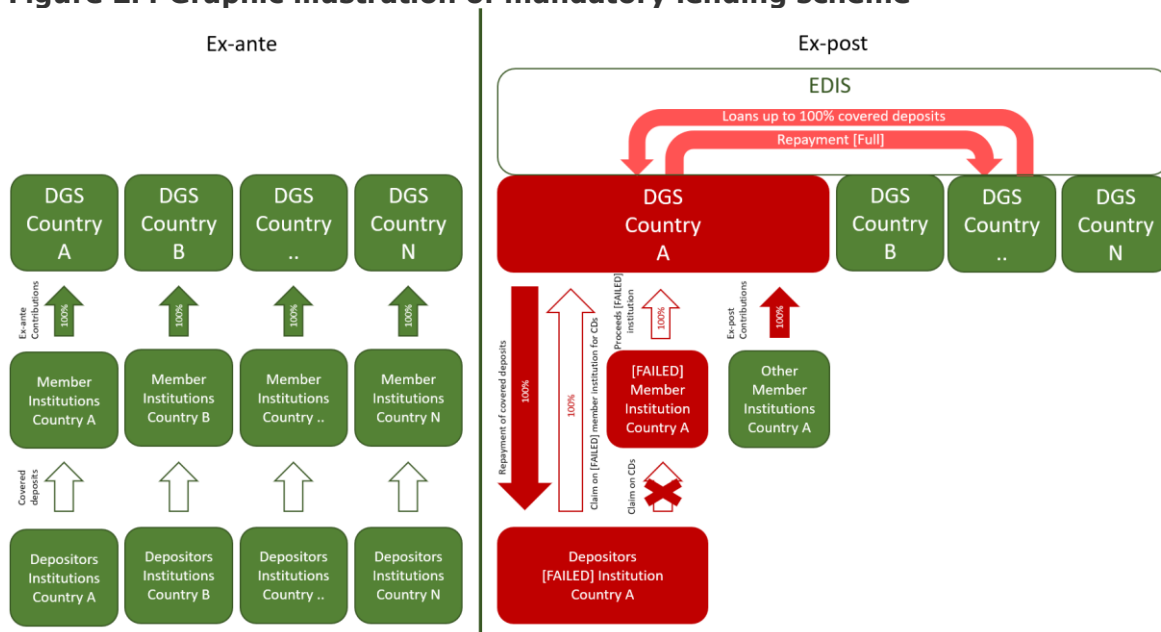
Figure 2: Graphic illustration of mandatory lending scheme

Ex-ante

DGS Country A

DGS Country B

DGS Country ..

DGS Country N

Ex-ante Contributions

100%

100%

100%

100%

Member Institutions Country A

Member Institutions Country B

Member Institutions Country ..

Member Institutions Country N

Covered deposits

Depositors Institutions Country A

Depositors Institutions Country B

Depositors Institutions Country ..

Depositors Institutions Country N

Ex-post

EDIS

Loans up to 100% covered deposits

Repayment [Full]

DGS Country A

DGS Country B

DGS Country ..

DGS Country N

Repayment of covered deposits

100%

Claim on [FAILED] member institution for CDs

100%

Proceeds [FAILED] institution

100%

Ex-post Contributions

100%

[FAILED] Member Institution Country A

Other Member Institutions Country A

Claim on CDs

Depositors [FAILED] Institution Country A